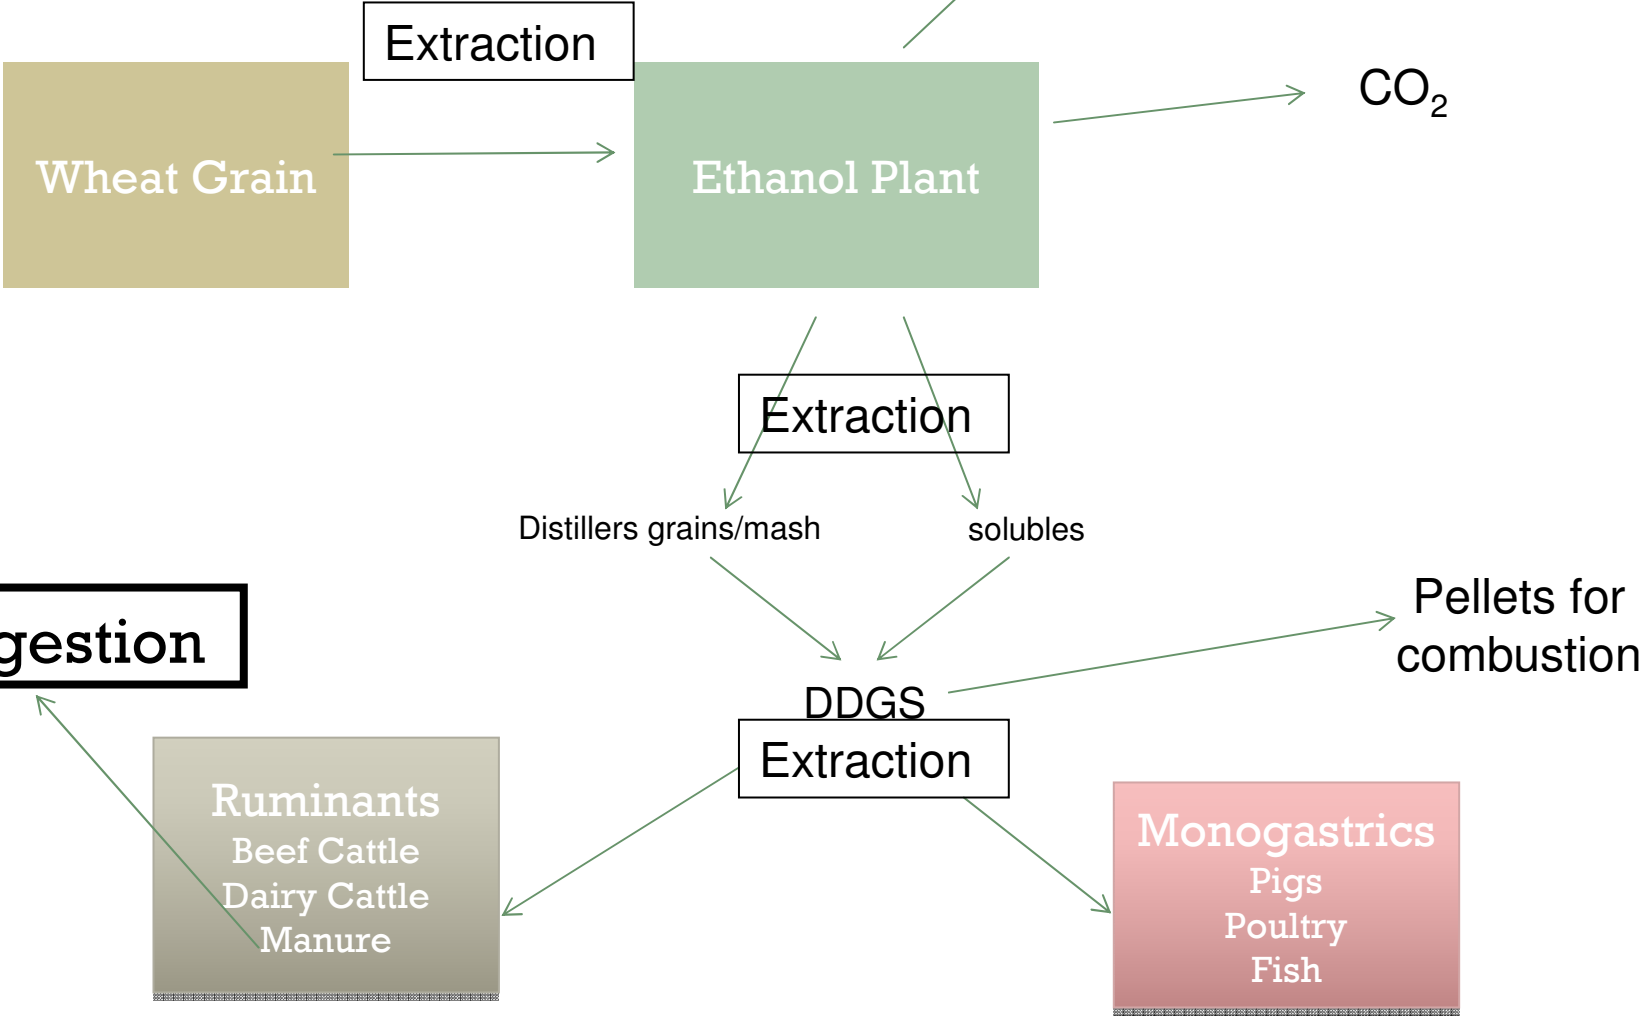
Extraction

Wheat Grain

Ethanol Plant

$CO_2$

Extraction

Distillers grains/mash

solubles

gestion

Pellets for combustion

DDGS

Extraction

Ruminants
Beef Cattle
Dairy Cattle
Manure

Monogastrics
Pigs
Poultry
Fish